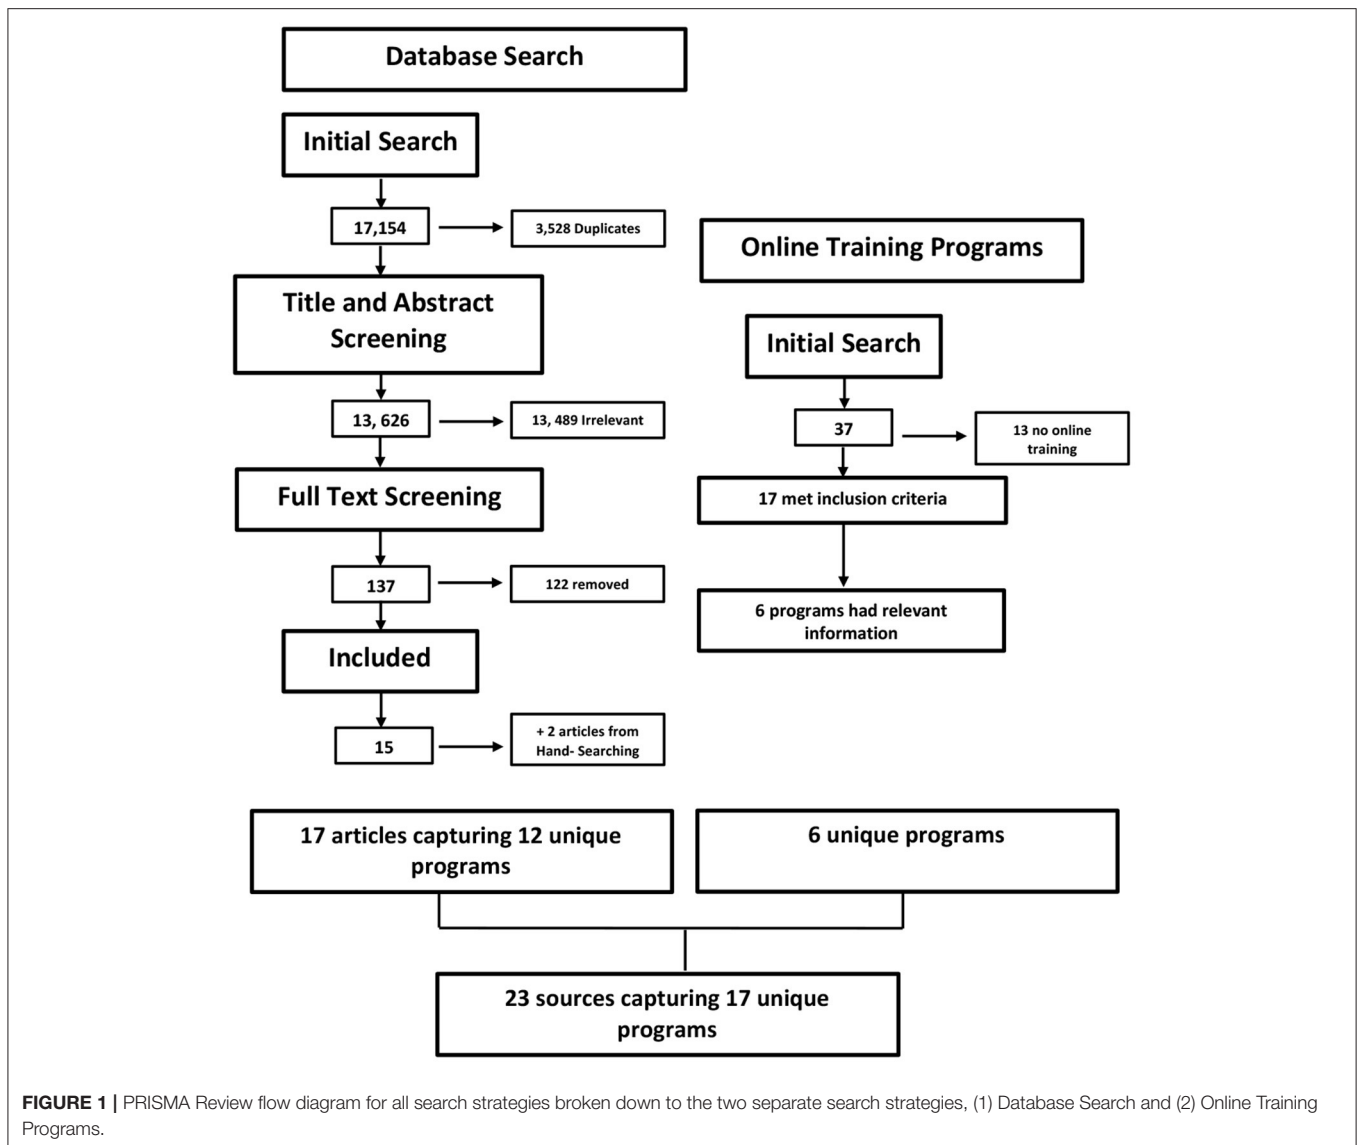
Database Search

Initial Search

17,154

3,528 Duplicates

Title and Abstract Screening

13, 626

13, 489 Irrelevant

Full Text Screening

137

122 removed

Included

15

+ 2 articles from Hand- Searching

Online Training Programs

Initial Search

37

13 no online training

17 met inclusion criteria

6 programs had relevant information

17 articles capturing 12 unique programs

6 unique programs

23 sources capturing 17 unique programs

FIGURE 1 | PRISMA Review flow diagram for all search strategies broken down to the two separate search strategies, (1) Database Search and (2) Online Training Programs.